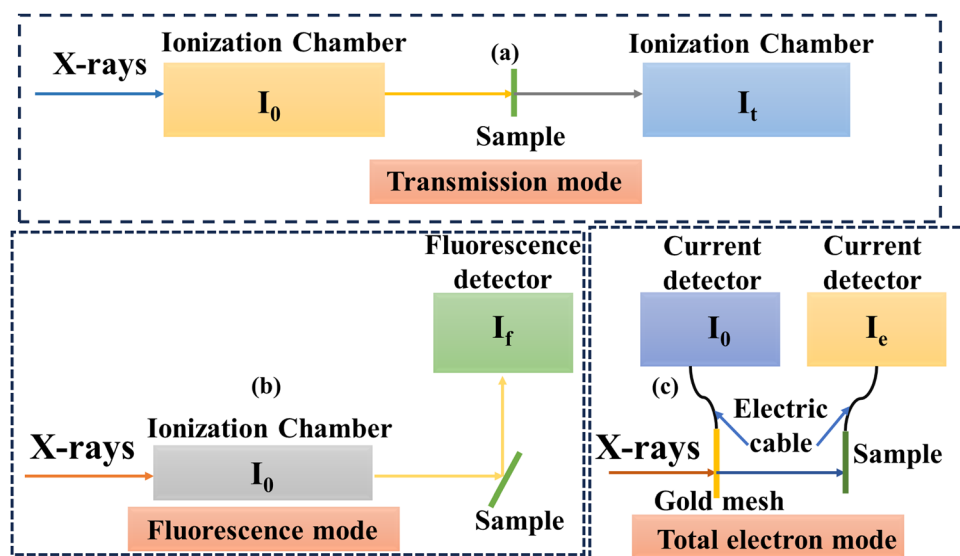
X-rays

Ionization Chamber

$I_0$

(a)

Sample

Ionization Chamber

$I_t$

Transmission mode

Fluorescence detector

$I_f$

(b)

Ionization Chamber

X-rays

$I_0$

Sample

Fluorescence mode

Current detector

$I_0$

Current detector

$I_e$

(c)

Electric cable

X-rays

Sample

Gold mesh

Total electron mode